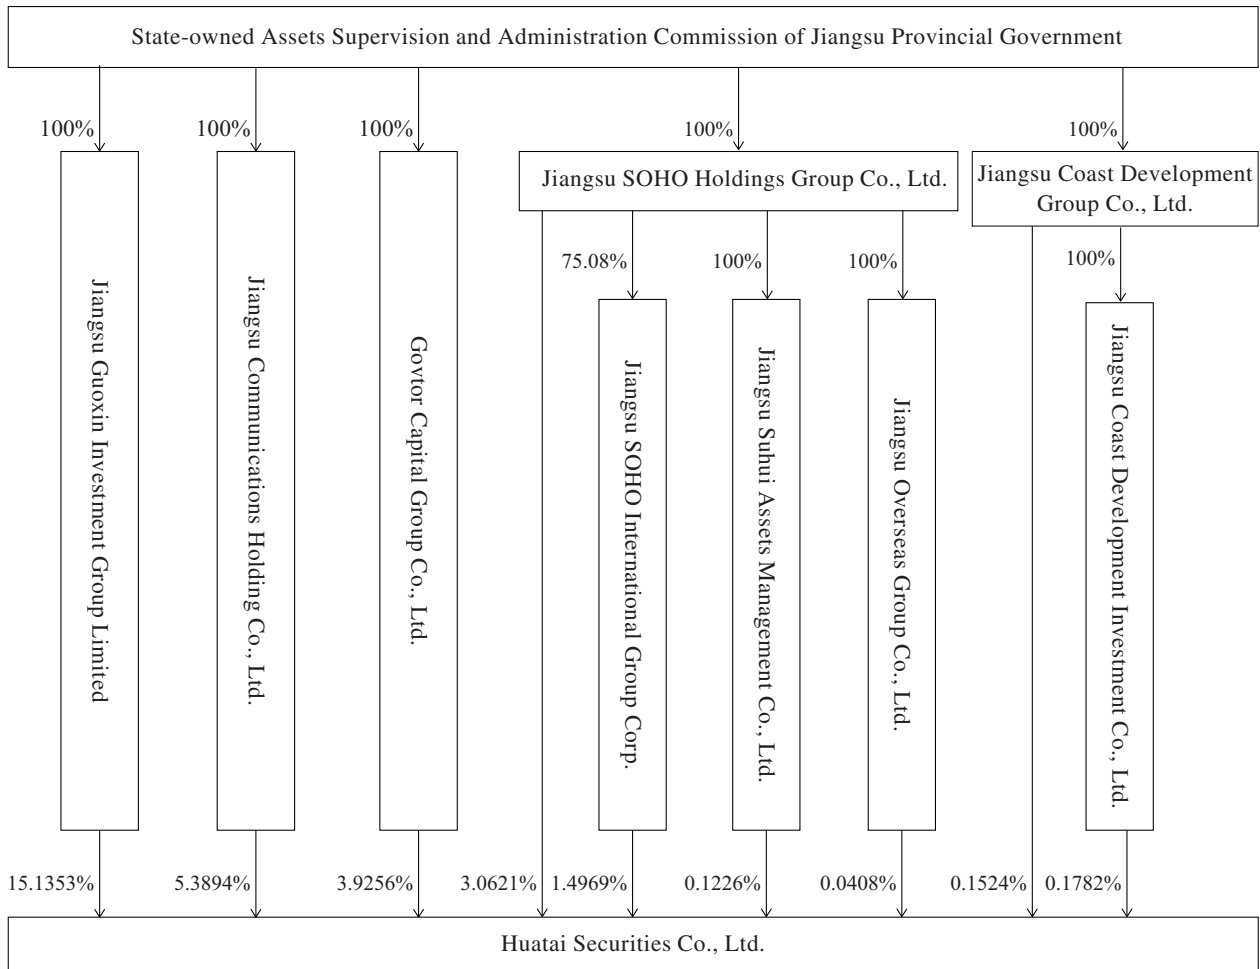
State-owned Assets Supervision and Administration Commission of Jiangsu Provincial Government

100%
100%
100%
100%
100%

Jiangsu SOHO Holdings Group Co., Ltd.

Jiangsu Coast Development Group Co., Ltd.

75.08%
100%
100%
100%

Jiangsu Guoxin Investment Group Limited

Jiangsu Communications Holding Co., Ltd.

Govtor Capital Group Co., Ltd.

Jiangsu SOHO International Group Corp.

Jiangsu Suhui Assets Management Co., Ltd.

Jiangsu Overseas Group Co., Ltd.

Jiangsu Coast Development Investment Co., Ltd.

15.1353%
5.3894%
3.9256%
3.0621%
1.4969%
0.1226%
0.0408%
0.1524%
0.1782%

Huatai Securities Co., Ltd.